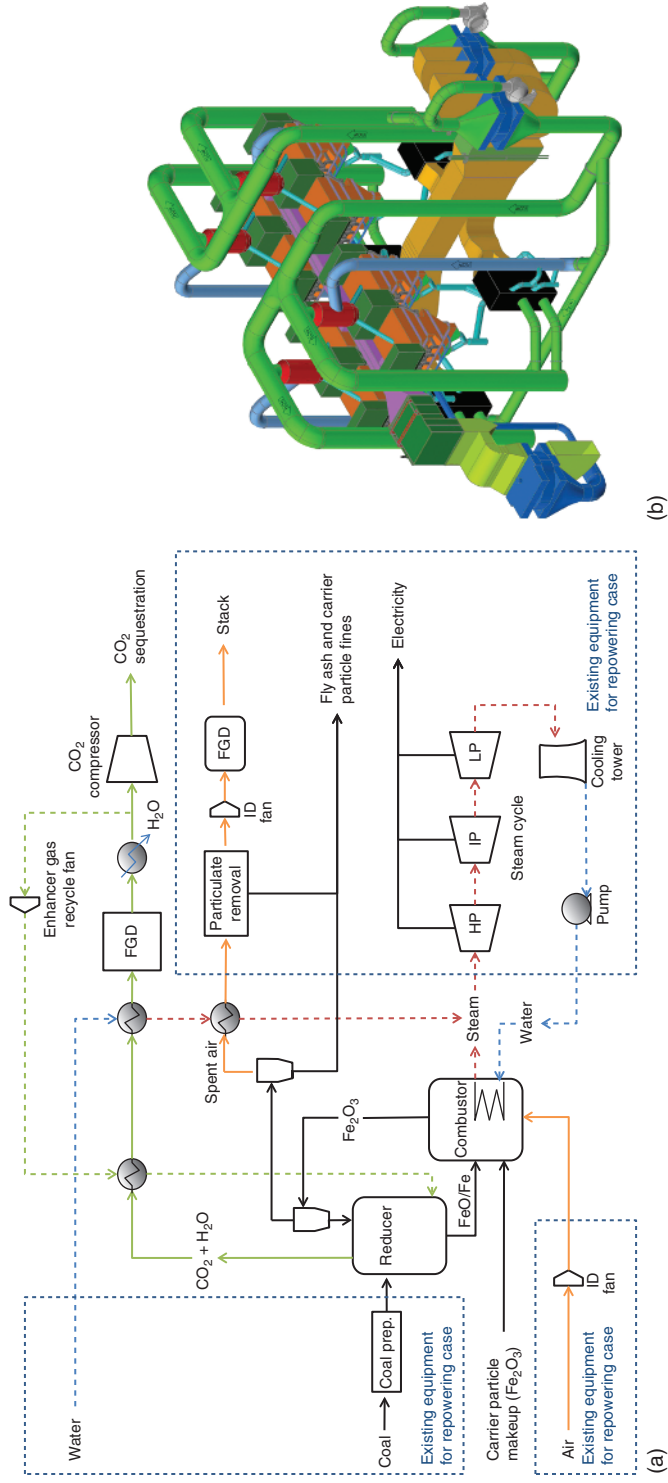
Water

Coal

Coal prep.

Existing equipment for repowering case

Carrier particle makeup ($Fe_2O_3$)

Air

Existing equipment for repowering case

ID fan

(a)

$CO_2 + H_2O$

Reducer

FeO/Fe

$Fe_2O_3$

Combustor

Spent air

Steam

Water

Enhancer gas recycle fan

FGD

$H_2O$

$CO_2$ compressor

$CO_2$ sequestration

Particulate removal

ID fan

FGD

Stack

Fly ash and carrier particle fines

Electricity

HP

IP

LP

Steam cycle

Pump

Cooling tower

Existing equipment for repowering case

(b)